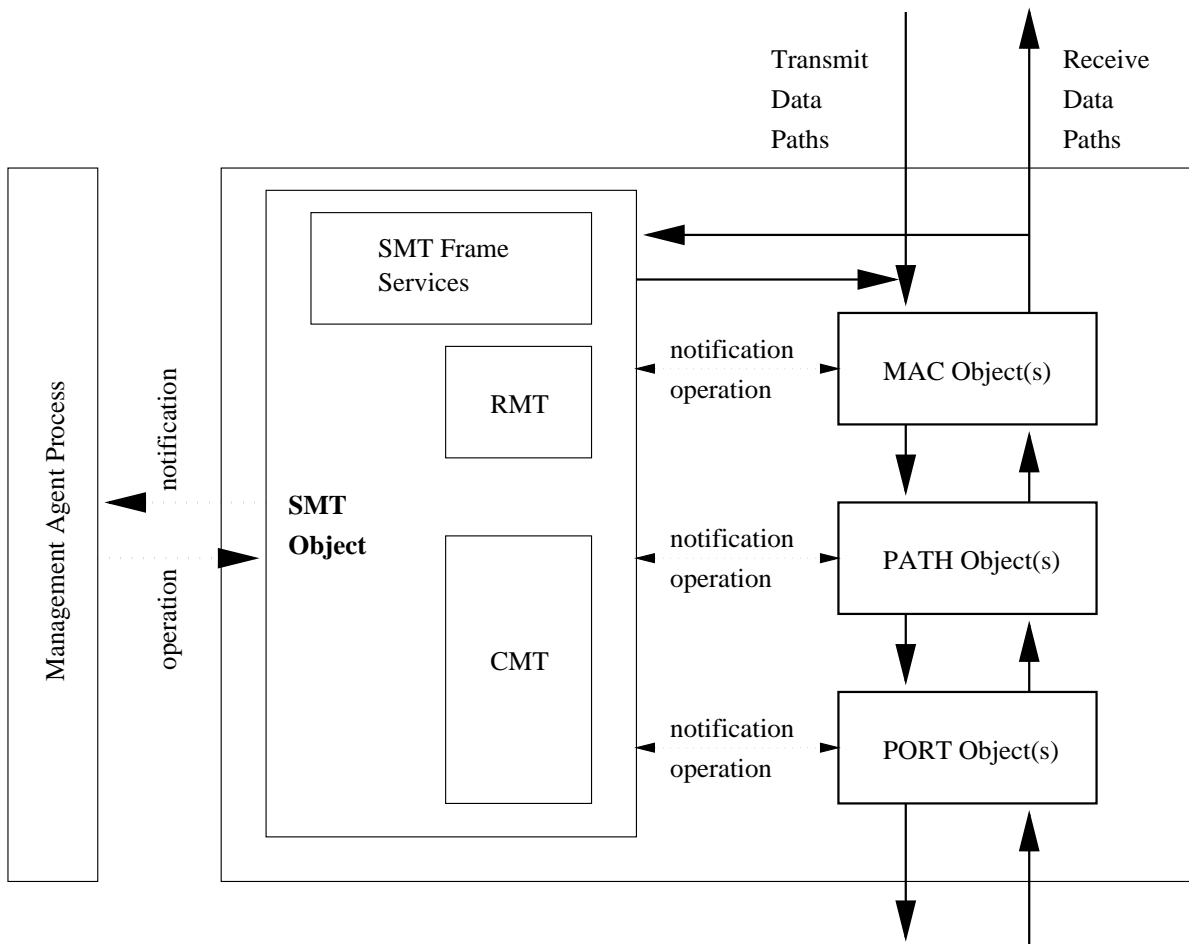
Transmit Data Paths

Receive Data Paths

Management Agent Process

notification

operation

SMT Frame Services

RMT

SMT Object

CMT

notification operation

MAC Object(s)

notification operation

PATH Object(s)

notification operation

PORT Object(s)